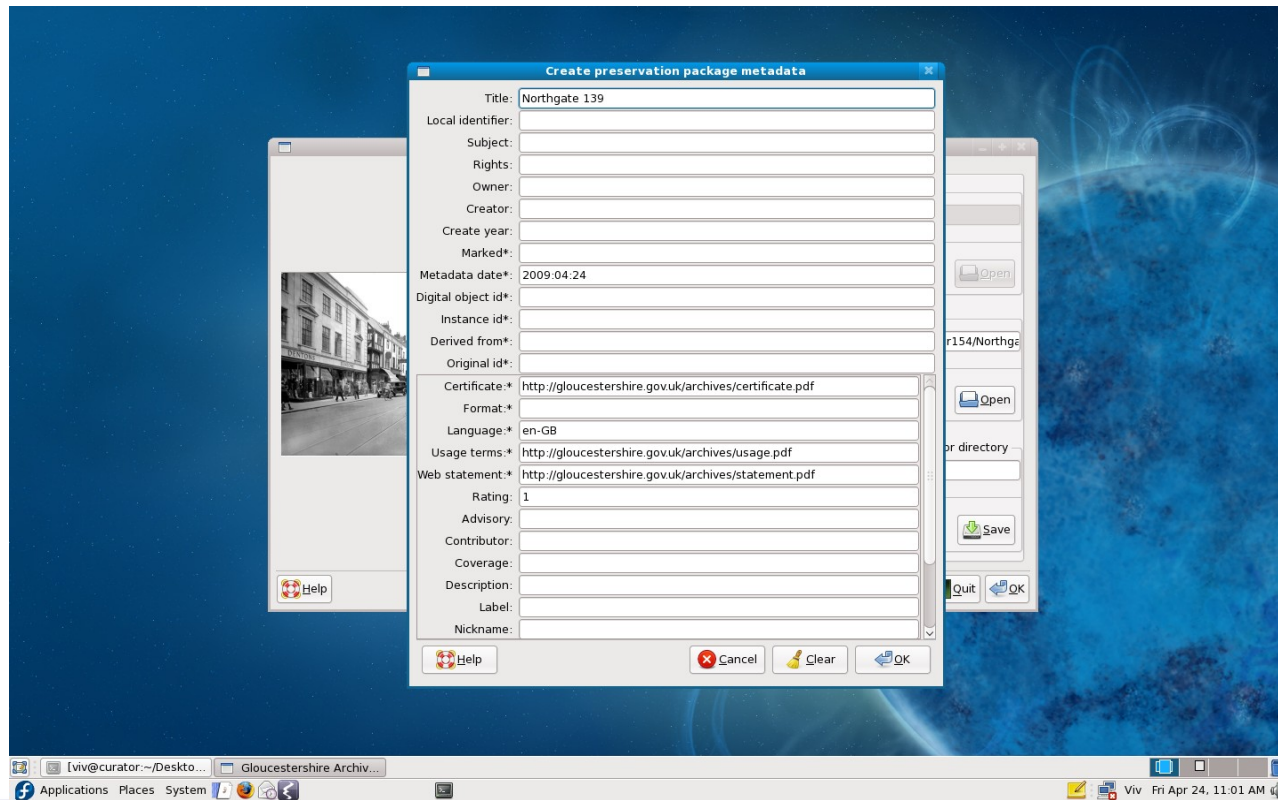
Create preservation package metadata

Title: Northgate 139
Local identifier:
Subject:
Rights:
Owner:
Creator:
Create year:
Marked*:
Metadata date*: 2009:04:24
Digital object id*:
Instance id*:
Derived from*:
Original id*:
Certificate:* http://gloucestershire.gov.uk/archives/certificate.pdf
Format:*
Language:* en-GB
Usage terms:* http://gloucestershire.gov.uk/archives/usage.pdf
Web statement:* http://gloucestershire.gov.uk/archives/statement.pdf
Rating: 1
Advisory:
Contributor:
Coverage:
Description:
Label:
Nickname:

Help
Cancel
Clear
OK

Open
r154/Northga
Open
r directory
Save
Help
Quit
OK

[viv@curator:~/Deskto...
Gloucestershire Archiv...
Applications Places System
Viv Fri Apr 24, 11:01 AM